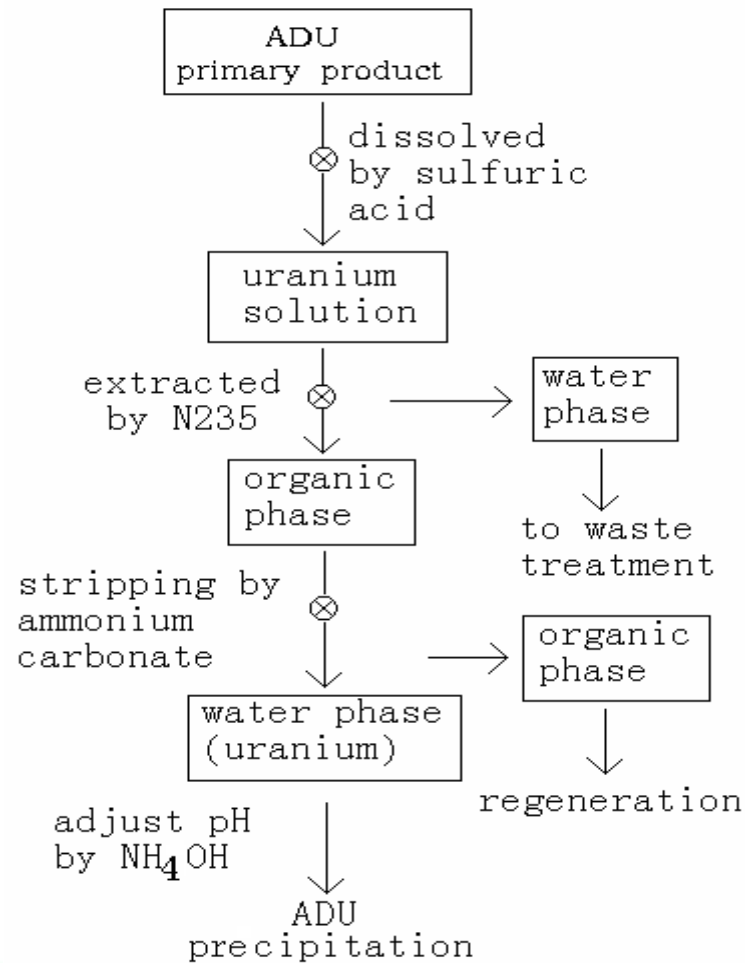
ADU
primary product

dissolved by sulfuric acid

uranium solution

extracted by N235

water phase

to waste treatment

organic phase

stripping by ammonium carbonate

organic phase

water phase (uranium)

regeneration

adjust pH by $NH_4OH$

ADU precipitation